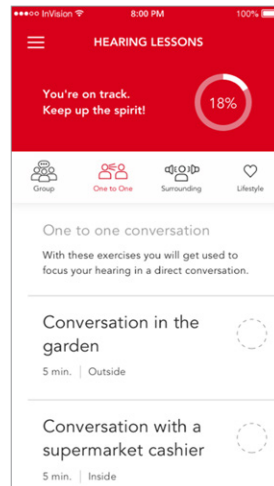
●●●○○ InVision 8:00 PM 100%

HEARING LESSONS

You're on track. Keep up the spirit!

18%

Group One to One Surrounding Lifestyle

One to one conversation

With these exercises you will get used to focus your hearing in a direct conversation.

Conversation in the garden

5 min. | Outside

Conversation with a supermarket cashier

5 min. | Inside